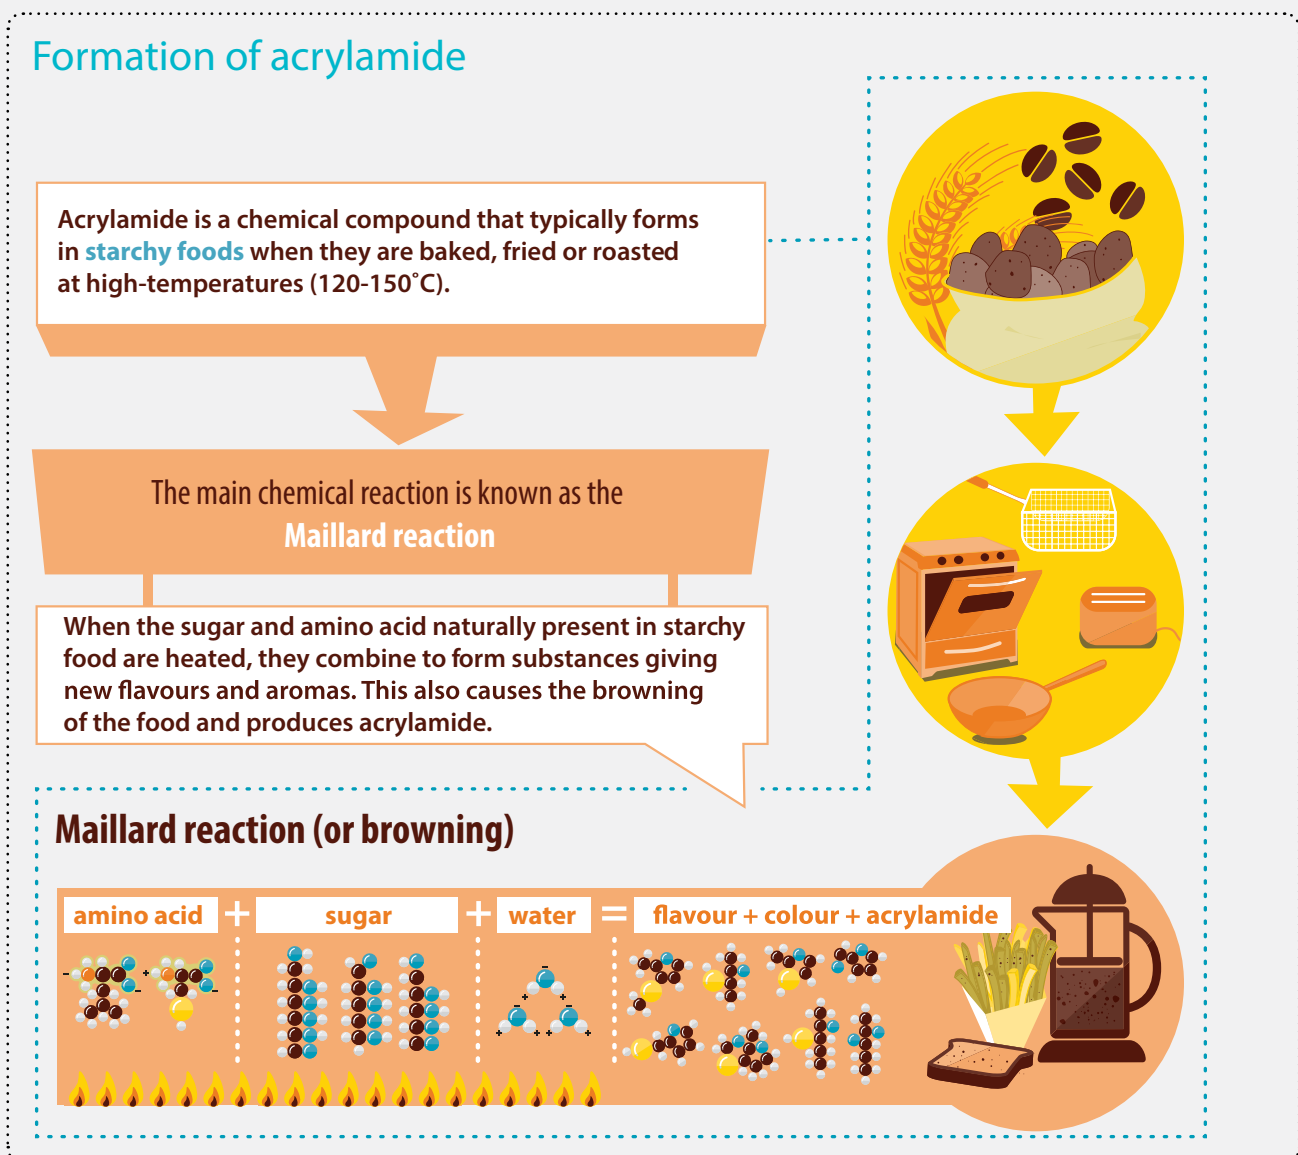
Formation of acrylamide

Acrylamide is a chemical compound that typically forms in starchy foods when they are baked, fried or roasted at high-temperatures (120-150˚C).

The main chemical reaction is known as the Maillard reaction

When the sugar and amino acid naturally present in starchy food are heated, they combine to form substances giving new flavours and aromas. This also causes the browning of the food and produces acrylamide.

Maillard reaction (or browning)

amino acid + sugar + water = flavour + colour + acrylamide